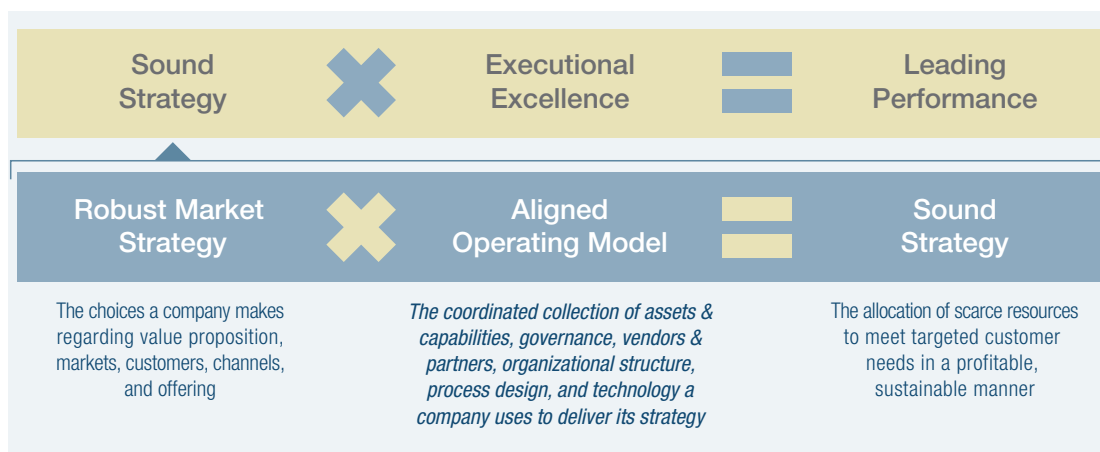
Sound Strategy

Executional Excellence

Leading Performance

Robust Market Strategy

Aligned Operating Model

Sound Strategy

The choices a company makes regarding value proposition, markets, customers, channels, and offering

*The coordinated collection of assets & capabilities, governance, vendors & partners, organizational structure, process design, and technology a company uses to deliver its strategy*

The allocation of scarce resources to meet targeted customer needs in a profitable, sustainable manner